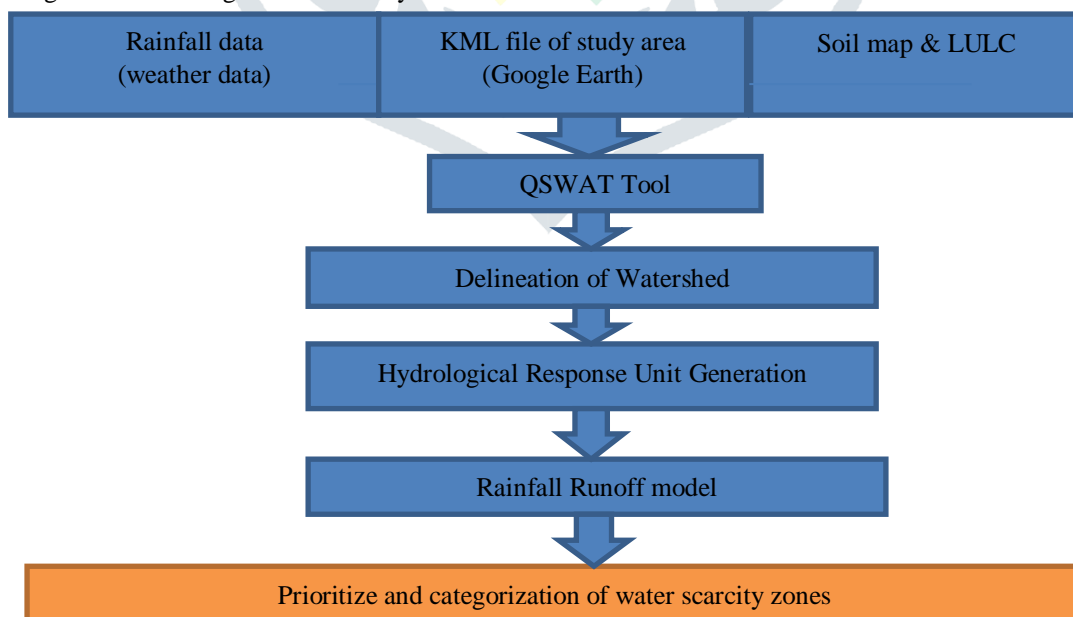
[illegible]

Rainfall data (weather data)

KML file of study area (Google Earth)

Soil map & LULC

QSWAT Tool

Delineation of Watershed

Hydrological Response Unit Generation

Rainfall Runoff model

Prioritize and categorization of water scarcity zones